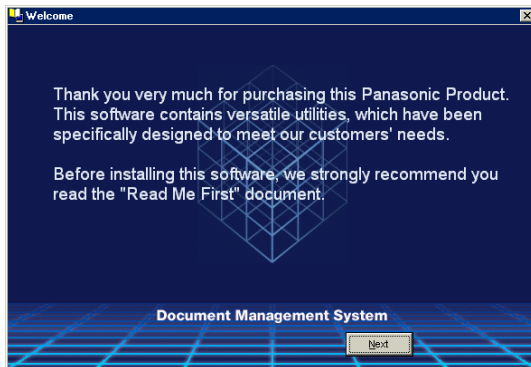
Welcome

Thank you very much for purchasing this Panasonic Product. This software contains versatile utilities, which have been specifically designed to meet our customers' needs.

Before installing this software, we strongly recommend you read the "Read Me First" document.

Document Management System

Next